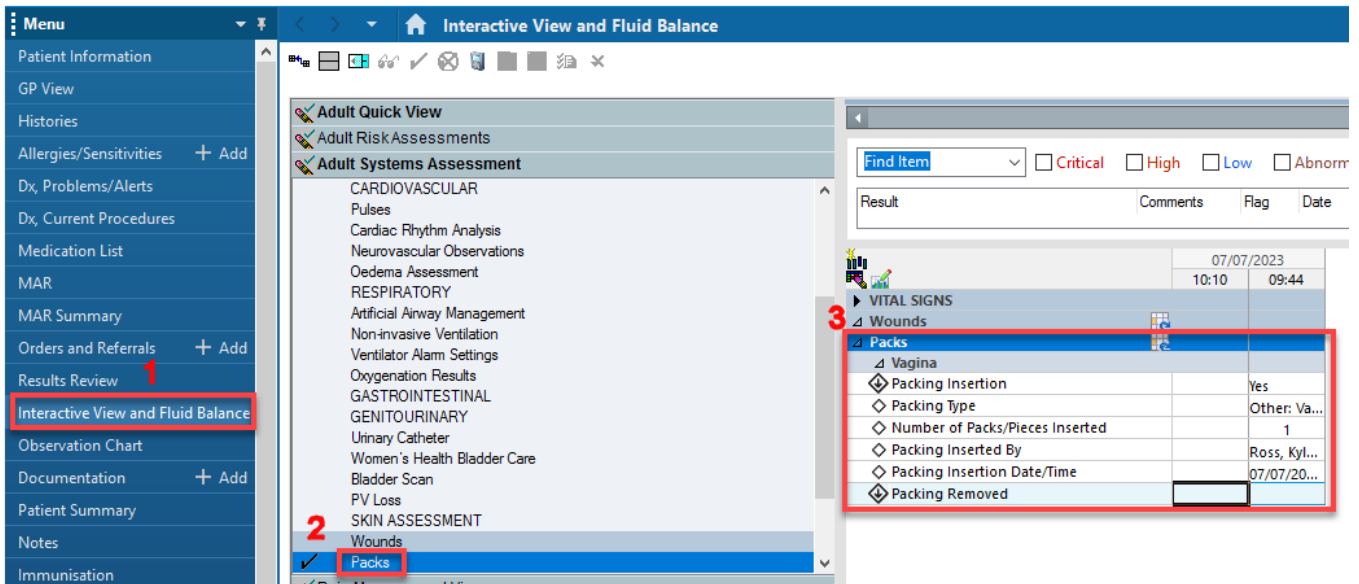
Menu

Patient Information
GP View
Histories
Allergies/Sensitivities + Add
Dx, Problems/Alerts
Dx, Current Procedures
Medication List
MAR
MAR Summary
Orders and Referrals + Add
Results Review
1
Interactive View and Fluid Balance
Observation Chart
Documentation + Add
Patient Summary
Notes
Immunisation

Interactive View and Fluid Balance

Adult Quick View
Adult Risk Assessments
Adult Systems Assessment
CARDIOVASCULAR
Pulses
Cardiac Rhythm Analysis
Neurovascular Observations
Oedema Assessment
RESPIRATORY
Artificial Airway Management
Non-invasive Ventilation
Ventilator Alarm Settings
Oxygenation Results
GASTROINTESTINAL
GENITOURINARY
Urinary Catheter
Women's Health Bladder Care
Bladder Scan
PV Loss
SKIN ASSESSMENT
Wounds
2
Packs

Find Item
Critical
High
Low
Abnorm

| Result | Comments | Flag | Date |
|---|---|---|---|

07/07/2023
10:10 09:44
VITAL SIGNS
3
Wounds
Packs
Vagina

| | 10:10 | 09:44 |
|---|---|---|
| Packing Insertion | | Yes |
| Packing Type | | Other: Va... |
| Number of Packs/Pieces Inserted | | 1 |
| Packing Inserted By | | Ross, Kyl... |
| Packing Insertion Date/Time | | 07/07/20... |
| Packing Removed | | |